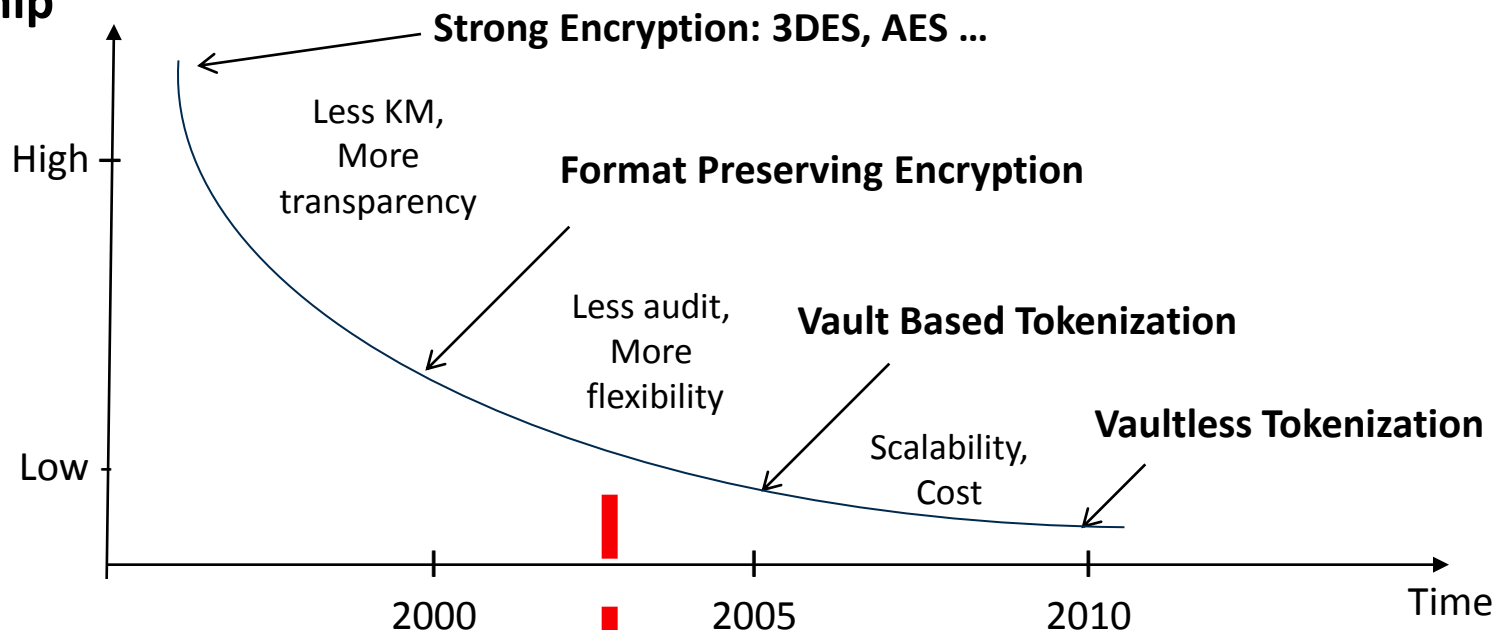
hip

Strong Encryption: 3DES, AES …

Less KM, More transparency

High

Low

Format Preserving Encryption

Less audit, More flexibility

Vault Based Tokenization

Scalability, Cost

Vaultless Tokenization

2000

2005

2010

Time